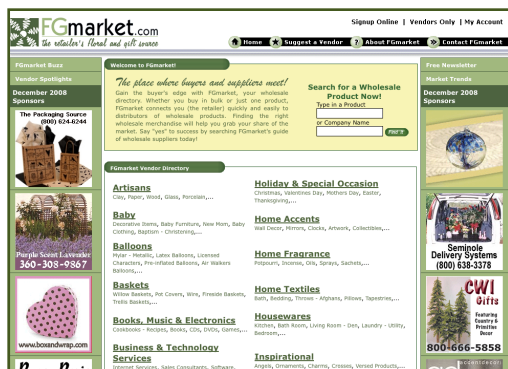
FGmarket.com
the retailer's floral and gift source

Signup Online | Vendors Only | My Account

Home | Suggest a Vendor | About FGmarket | Contact FGmarket

FGmarket Buzz
Vendor Spotlights
December 2008 Sponsors

The Packaging Source (800) 624-8244

Purple Scent Lavender 360-308-9867

www.boxandwrap.com

Welcome to FGmarket!

The place where buyers and suppliers meet!
Gain the buyer's edge with FGmarket, your wholesale directory. Whether you buy in bulk or just one product, FGmarket connects you (the retailer) quickly and easily to distributors of wholesale products. Finding the right wholesale merchandise will help you grab your share of the market. Say "yes" to success by searching FGmarket's guide of wholesale suppliers today!

Search for a Wholesale Product Now!
Type in a Product
or Company Name
GO!

FGmarket Vendor Directory

Artisans
Clay, Paper, Wood, Glass, Porcelain,...

Baby
Decorative Items, Baby Furniture, New Mom, Baby Clothing, Baptism - Christening,...

Balloons
Mylar - Metallic, Latex Balloons, Licensed Characters, Pre-inflated Balloons, Air Walkers Balloons,...

Baskets
Willow Baskets, Pot Covers, Wire, Fireside Baskets, Trellis Baskets,...

Books, Music & Electronics
Cookbooks - Recipes, Books, CDs, DVDs, Games,...

Business & Technology Services
Internet Services, Sales Consultants, Software,...

Holiday & Special Occasion
Christmas, Valentines Day, Mothers Day, Easter, Thanksgiving,...

Home Accents
Wall Decor, Mirrors, Clocks, Artwork, Collectibles,...

Home Fragrance
Potpourri, Incense, Oils, Sprays, Sachets,...

Home Textiles
Bath, Bedding, Throws - Afghans, Pillows, Tapestries,...

Housewares
Kitchen, Bath Room, Living Room - Den, Laundry - Utility, Bedroom,...

Inspirational
Angels, Ornaments, Charms, Crosses, Versed Products,...

Free Newsletter
Market Trends
December 2008 Sponsors

Seminole Delivery Systems (800) 638-3378

CWI Gifts
Featuring Country & Primitive Decor
800-666-5858